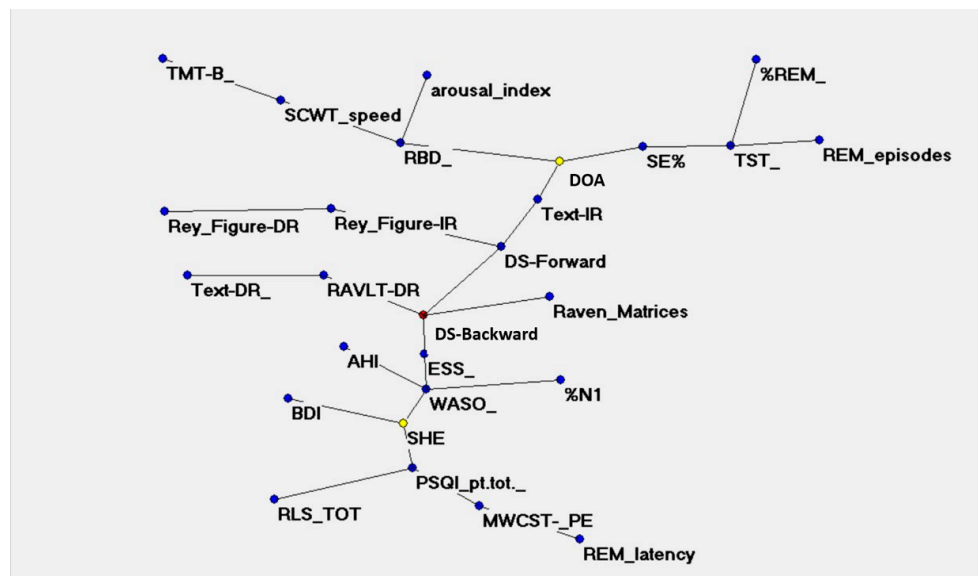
TMT-B_
arousal_index
SCWT_speed
%REM_
RBD_
SE%
TST_
REM_episodes
DOA
Text-IR
Rey_Figure-DR
Rey_Figure-IR
DS-Forward
Text-DR_
RAVLT-DR
Raven_Matrices
DS-Backward
AHI
ESS_
%N1
WASO_
BDI
SHE
PSQI_pt.tot._
RLS_TOT
MWCST-_PE
REM_latency